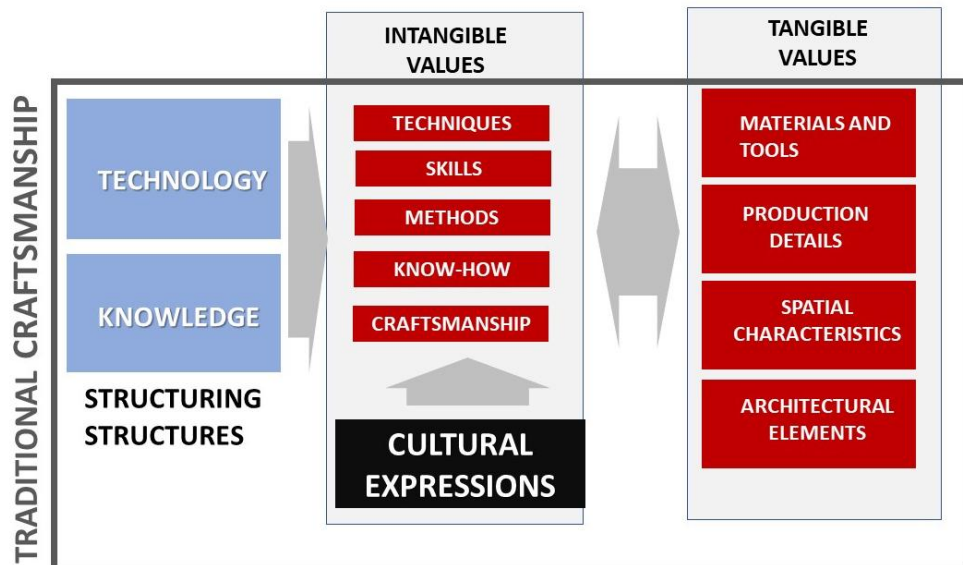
TRADITIONAL CRAFTSMANSHIP

TECHNOLOGY

KNOWLEDGE

STRUCTURING STRUCTURES

INTANGIBLE VALUES

TECHNIQUES

SKILLS

METHODS

KNOW-HOW

CRAFTSMANSHIP

CULTURAL EXPRESSIONS

TANGIBLE VALUES

MATERIALS AND TOOLS

PRODUCTION DETAILS

SPATIAL CHARACTERISTICS

ARCHITECTURAL ELEMENTS